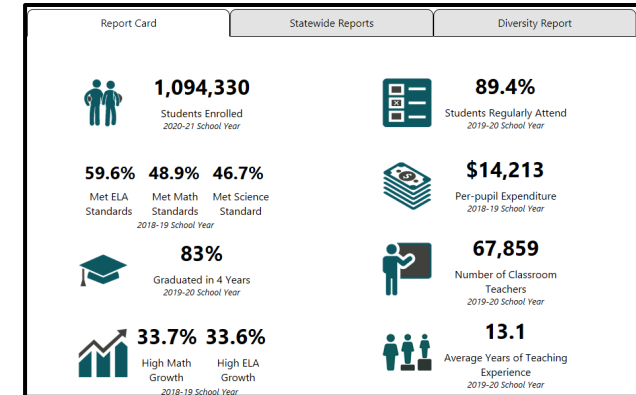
Report Card

Statewide Reports

Diversity Report

1,094,330
Students Enrolled
2020-21 School Year

89.4%
Students Regularly Attend
2019-20 School Year

59.6%
Met ELA Standards

48.9%
Met Math Standards

46.7%
Met Science Standard

2018-19 School Year

$14,213
Per-pupil Expenditure
2018-19 School Year

83%
Graduated in 4 Years
2019-20 School Year

67,859
Number of Classroom Teachers
2019-20 School Year

33.7%
High Math Growth

33.6%
High ELA Growth

2018-19 School Year

13.1
Average Years of Teaching Experience
2019-20 School Year